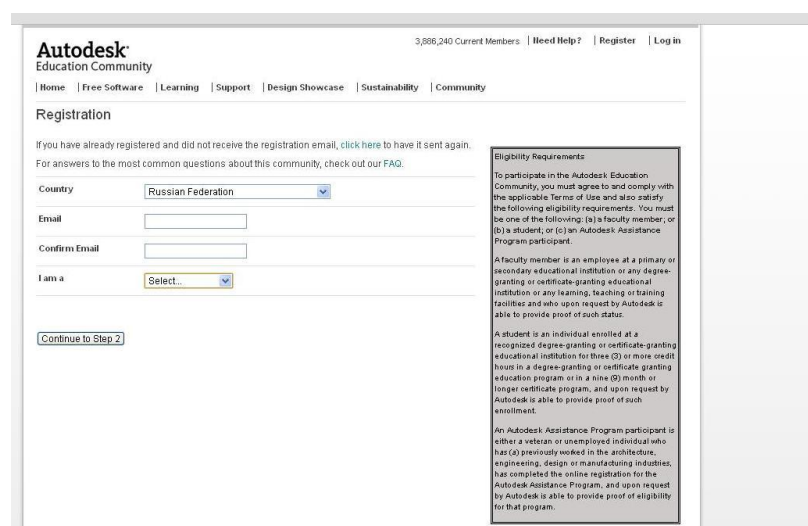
Autodesk
Education Community

3,886,240 Current Members | Need Help? | Register | Log in

| Home | Free Software | Learning | Support | Design Showcase | Sustainability | Community

Registration

If you have already registered and did not receive the registration email, click here to have it sent again.

For answers to the most common questions about this community, check out our FAQ.

Country Russian Federation

Email

Confirm Email

I am a Select...

Continue to Step 2

Eligibility Requirements

To participate in the Autodesk Education Community, you must agree to and comply with the applicable Terms of Use and also satisfy the following eligibility requirements. You must be one of the following: (a) a faculty member; or (b) a student; or (c) an Autodesk Assistance Program participant.

A faculty member is an employee at a primary or secondary educational institution or any degree-granting or certificate-granting educational institution or any learning, teaching or training facilities and who upon request by Autodesk is able to provide proof of such status.

A student is an individual enrolled at a recognized degree-granting or certificate-granting educational institution for three (3) or more credit hours in a degree-granting or certificate granting education program or in a nine (9) month or longer certificate program, and upon request by Autodesk is able to provide proof of such enrollment.

An Autodesk Assistance Program participant is either a veteran or unemployed individual who has (a) previously worked in the architecture, engineering, design or manufacturing industries, has completed the online registration for the Autodesk Assistance Program, and upon request by Autodesk is able to provide proof of eligibility for that program.